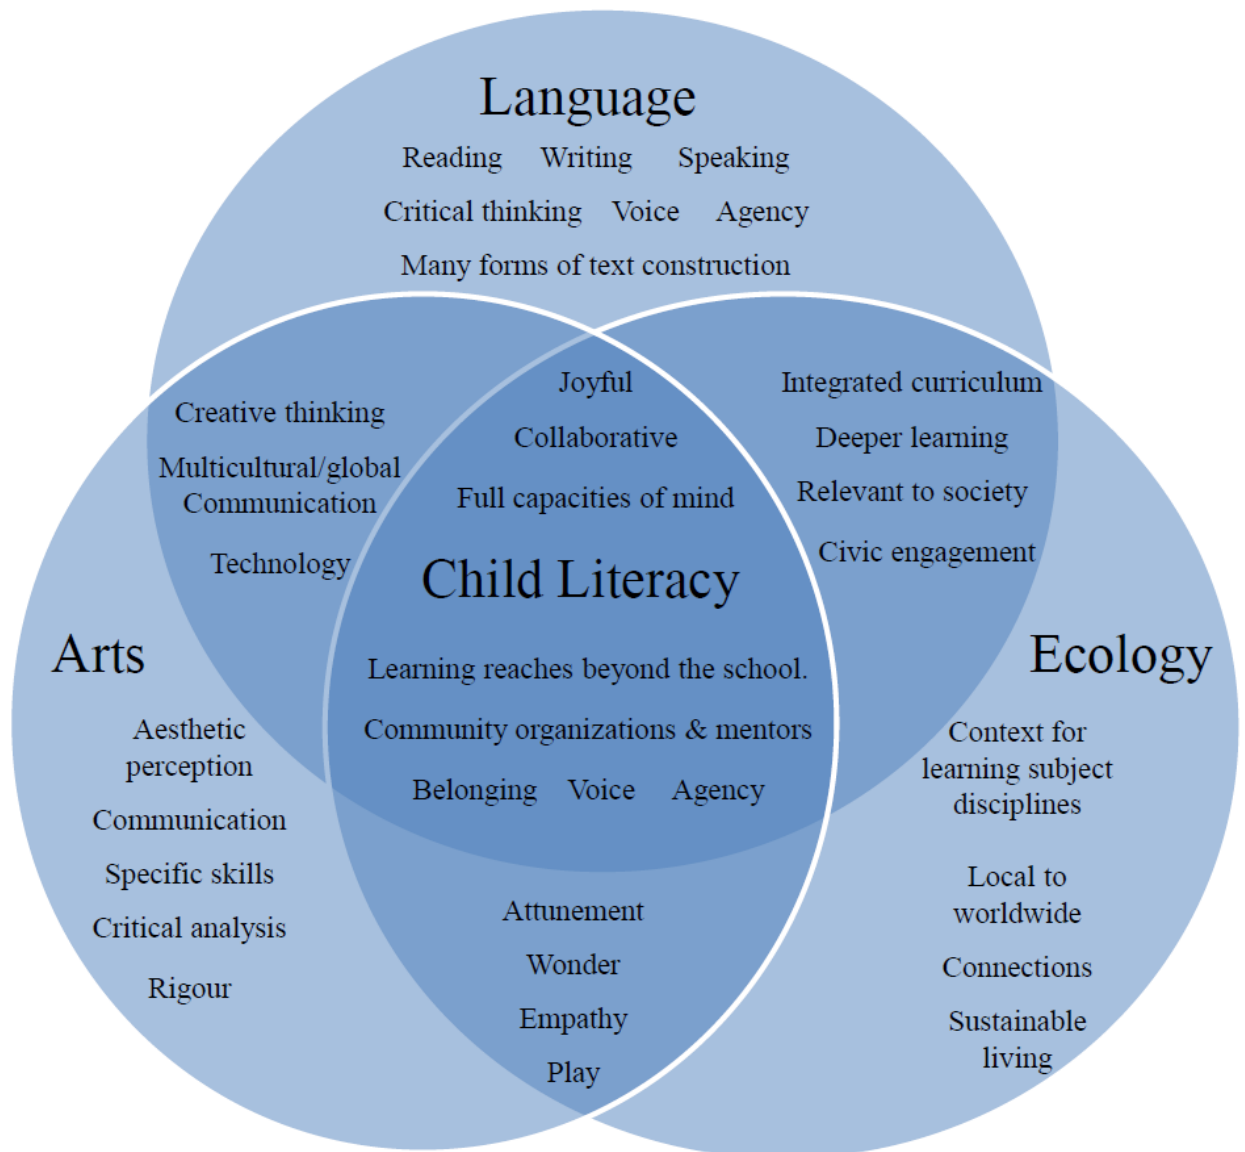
Language

Reading Writing Speaking

Critical thinking Voice Agency

Many forms of text construction

Creative thinking

Multicultural/global Communication

Technology

Joyful

Collaborative

Full capacities of mind

Integrated curriculum

Deeper learning

Relevant to society

Civic engagement

Child Literacy

Learning reaches beyond the school.

Community organizations & mentors

Belonging Voice Agency

Arts

Aesthetic perception

Communication

Specific skills

Critical analysis

Rigour

Attunement

Wonder

Empathy

Play

Ecology

Context for learning subject disciplines

Local to worldwide

Connections

Sustainable living